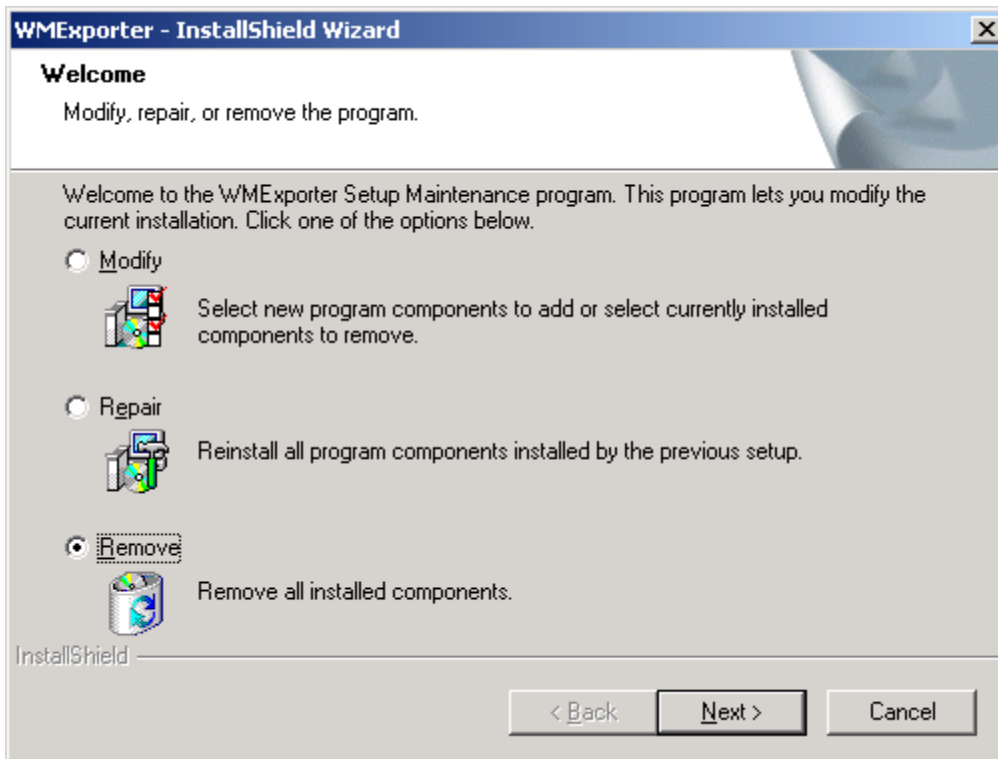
WMExporter - InstallShield Wizard

Welcome

Modify, repair, or remove the program.

Welcome to the WMExporter Setup Maintenance program. This program lets you modify the current installation. Click one of the options below.

Modify

Select new program components to add or select currently installed components to remove.

Repair

Reinstall all program components installed by the previous setup.

Remove

Remove all installed components.

InstallShield

< Back

Next >

Cancel